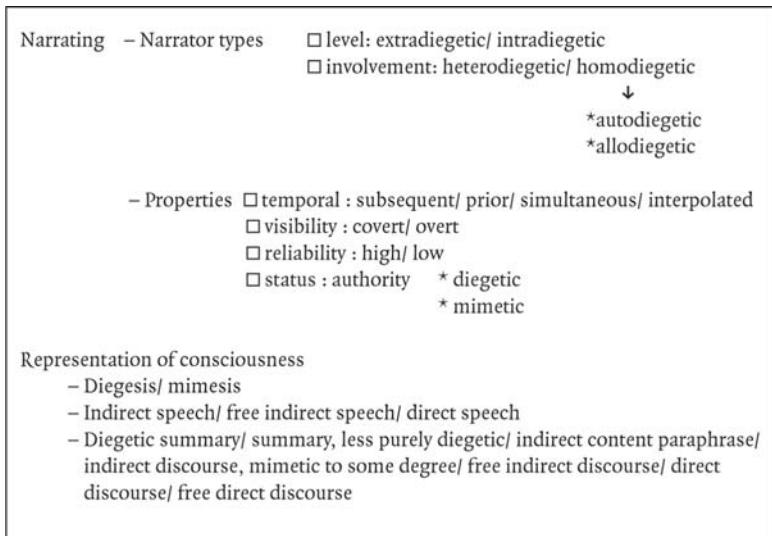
Narrating – Narrator types □ level: extradiegetic/ intradiegetic
□ involvement: heterodiegetic/ homodiegetic
↓
*autodiegetic
*allodiegetic

– Properties □ temporal : subsequent/ prior/ simultaneous/ interpolated
□ visibility : covert/ overt
□ reliability : high/ low
□ status : authority * diegetic
* mimetic

Representation of consciousness
– Diegesis/ mimesis
– Indirect speech/ free indirect speech/ direct speech
– Diegetic summary/ summary, less purely diegetic/ indirect content paraphrase/ indirect discourse, mimetic to some degree/ free indirect discourse/ direct discourse/ free direct discourse